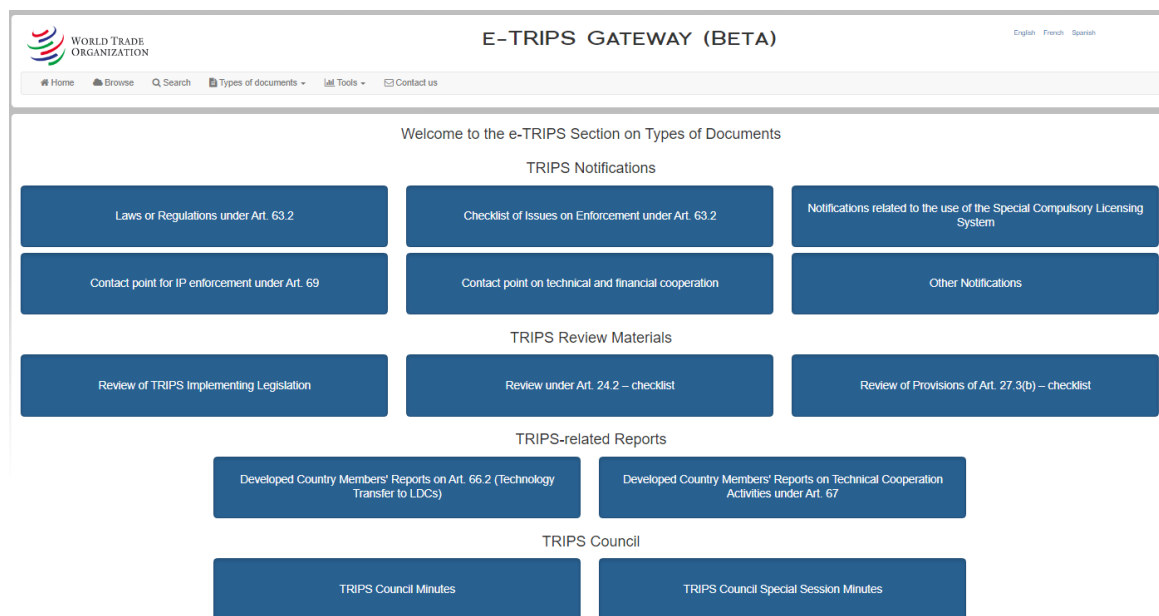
WORLD TRADE ORGANIZATION

E-TRIPS GATEWAY (BETA)

English French Spanish

Home Browse Search Types of documents Tools Contact us

Welcome to the e-TRIPS Section on Types of Documents

TRIPS Notifications

Laws or Regulations under Art. 63.2

Checklist of Issues on Enforcement under Art. 63.2

Notifications related to the use of the Special Compulsory Licensing System

Contact point for IP enforcement under Art. 69

Contact point on technical and financial cooperation

Other Notifications

TRIPS Review Materials

Review of TRIPS Implementing Legislation

Review under Art. 24.2 – checklist

Review of Provisions of Art. 27.3(b) – checklist

TRIPS-related Reports

Developed Country Members' Reports on Art. 66.2 (Technology Transfer to LDCs)

Developed Country Members' Reports on Technical Cooperation Activities under Art. 67

TRIPS Council

TRIPS Council Minutes

TRIPS Council Special Session Minutes